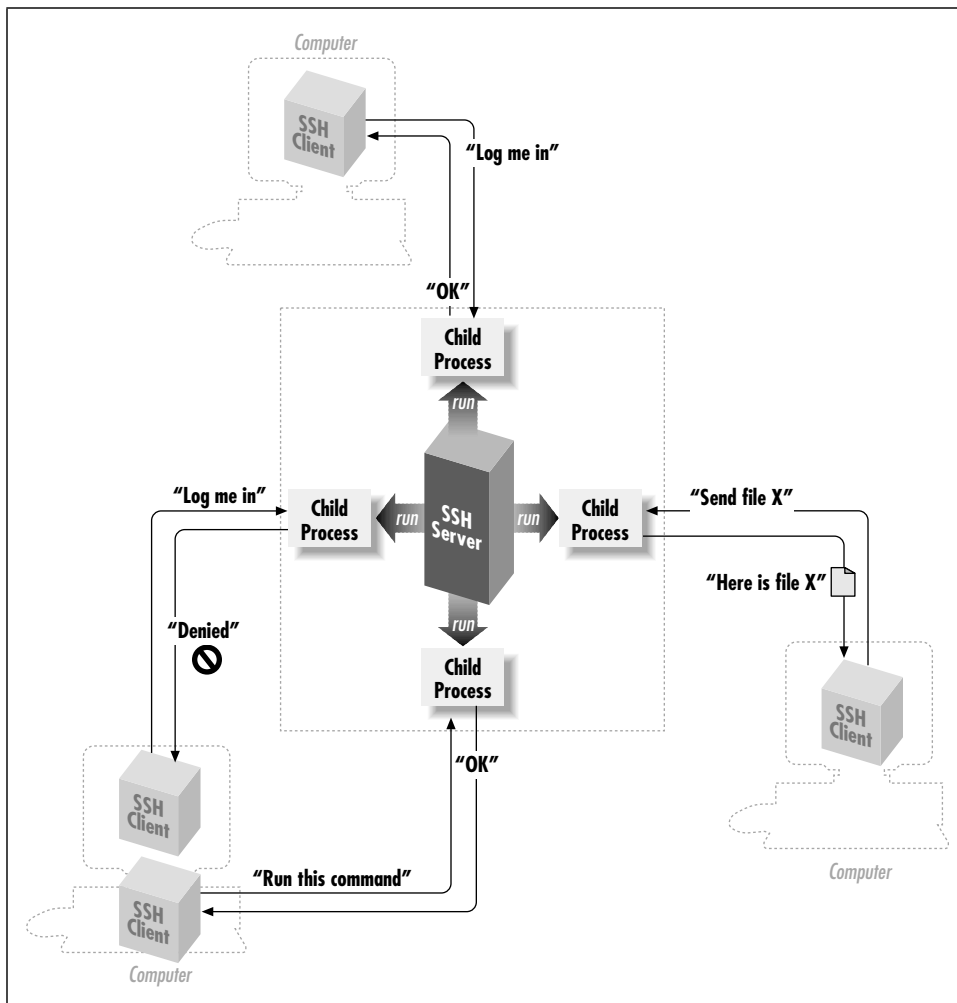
Computer

SSH Client

"Log me in"

"OK"

Child Process

run

"Log me in"

Child Process

run

SSH Server

run

Child Process

"Send file X"

"Here is file X"

"Denied"

run

Child Process

SSH Client

"OK"

SSH Client

Computer

"Run this command"

SSH Client

Computer